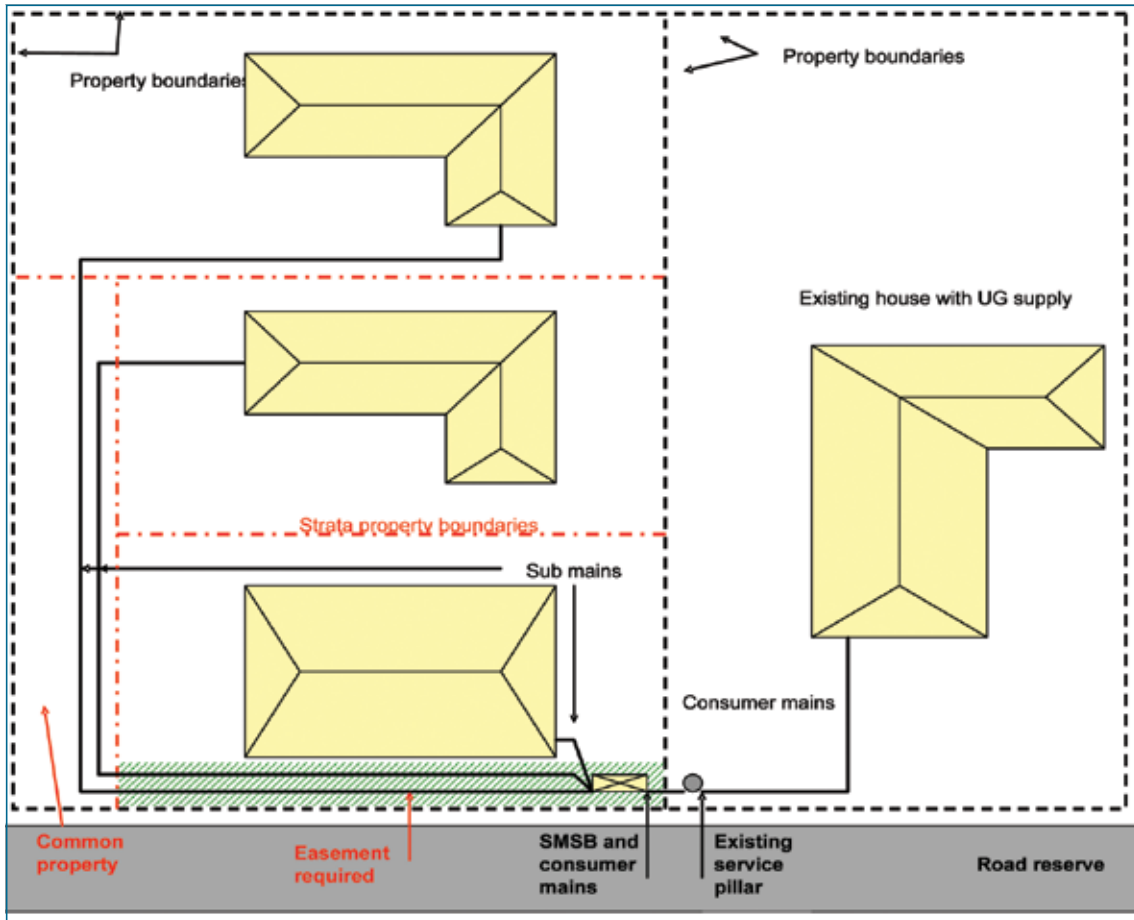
Property boundaries

Property boundaries

Existing house with UG supply

Strata property boundaries

Sub mains

Consumer mains

Common property

Easement required

SMSB and consumer mains

Existing service pillar

Road reserve